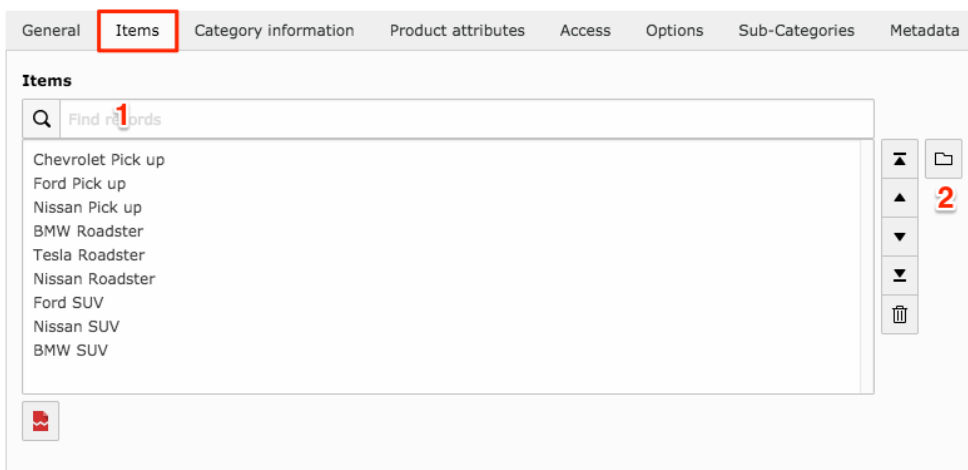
General Items Category information Product attributes Access Options Sub-Categories Metadata

Items

Find records 1

Chevrolet Pick up
Ford Pick up
Nissan Pick up
BMW Roadster
Tesla Roadster
Nissan Roadster
Ford SUV
Nissan SUV
BMW SUV

2